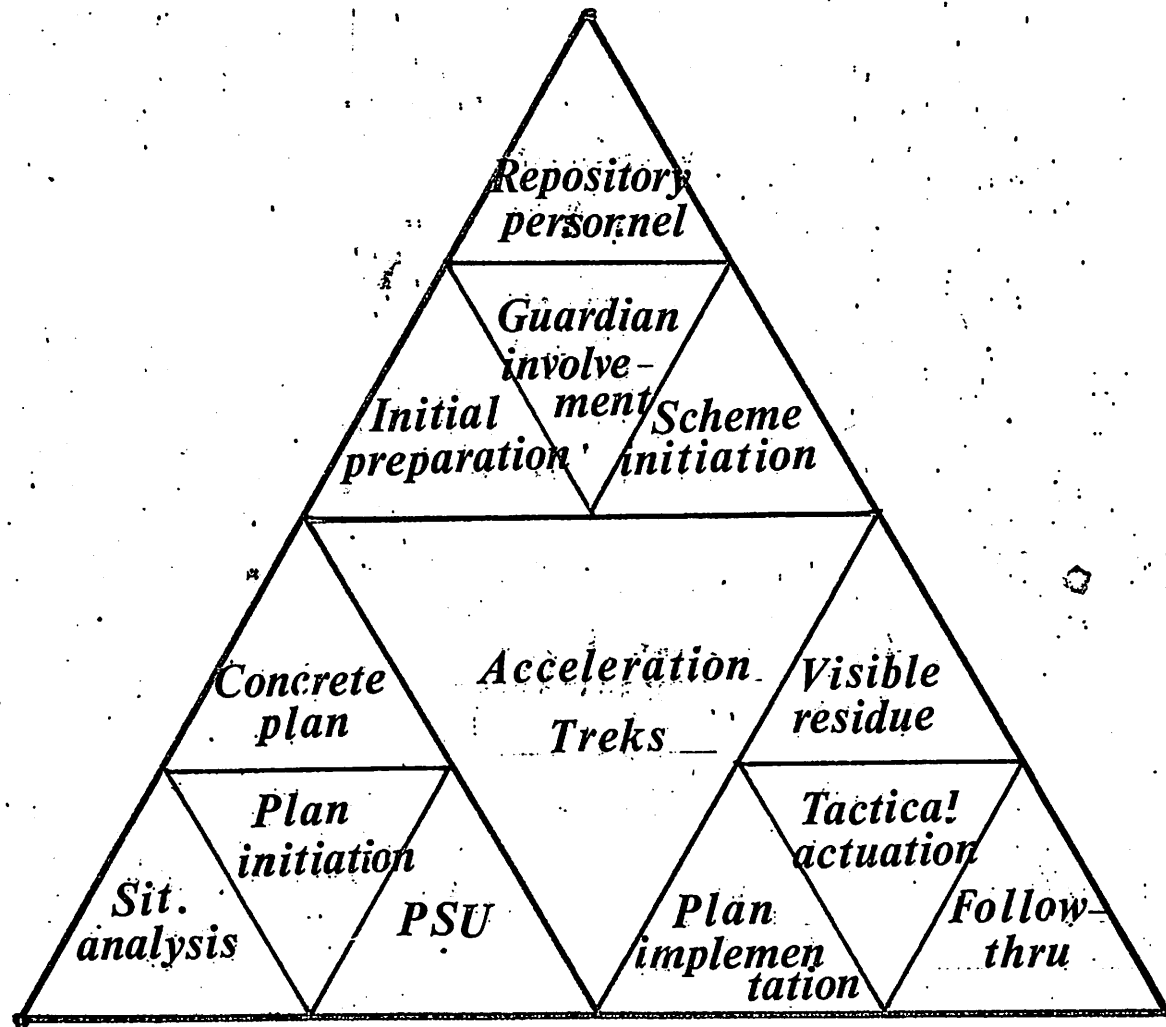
Repository personnel

Guardian involvement

Initial preparation

Scheme initiation

Concrete plan

Acceleration Treks

Visible residue

Plan initiation

Tactica! actuation

Sit. analysis

PSU

Plan implementation

Follow-thru